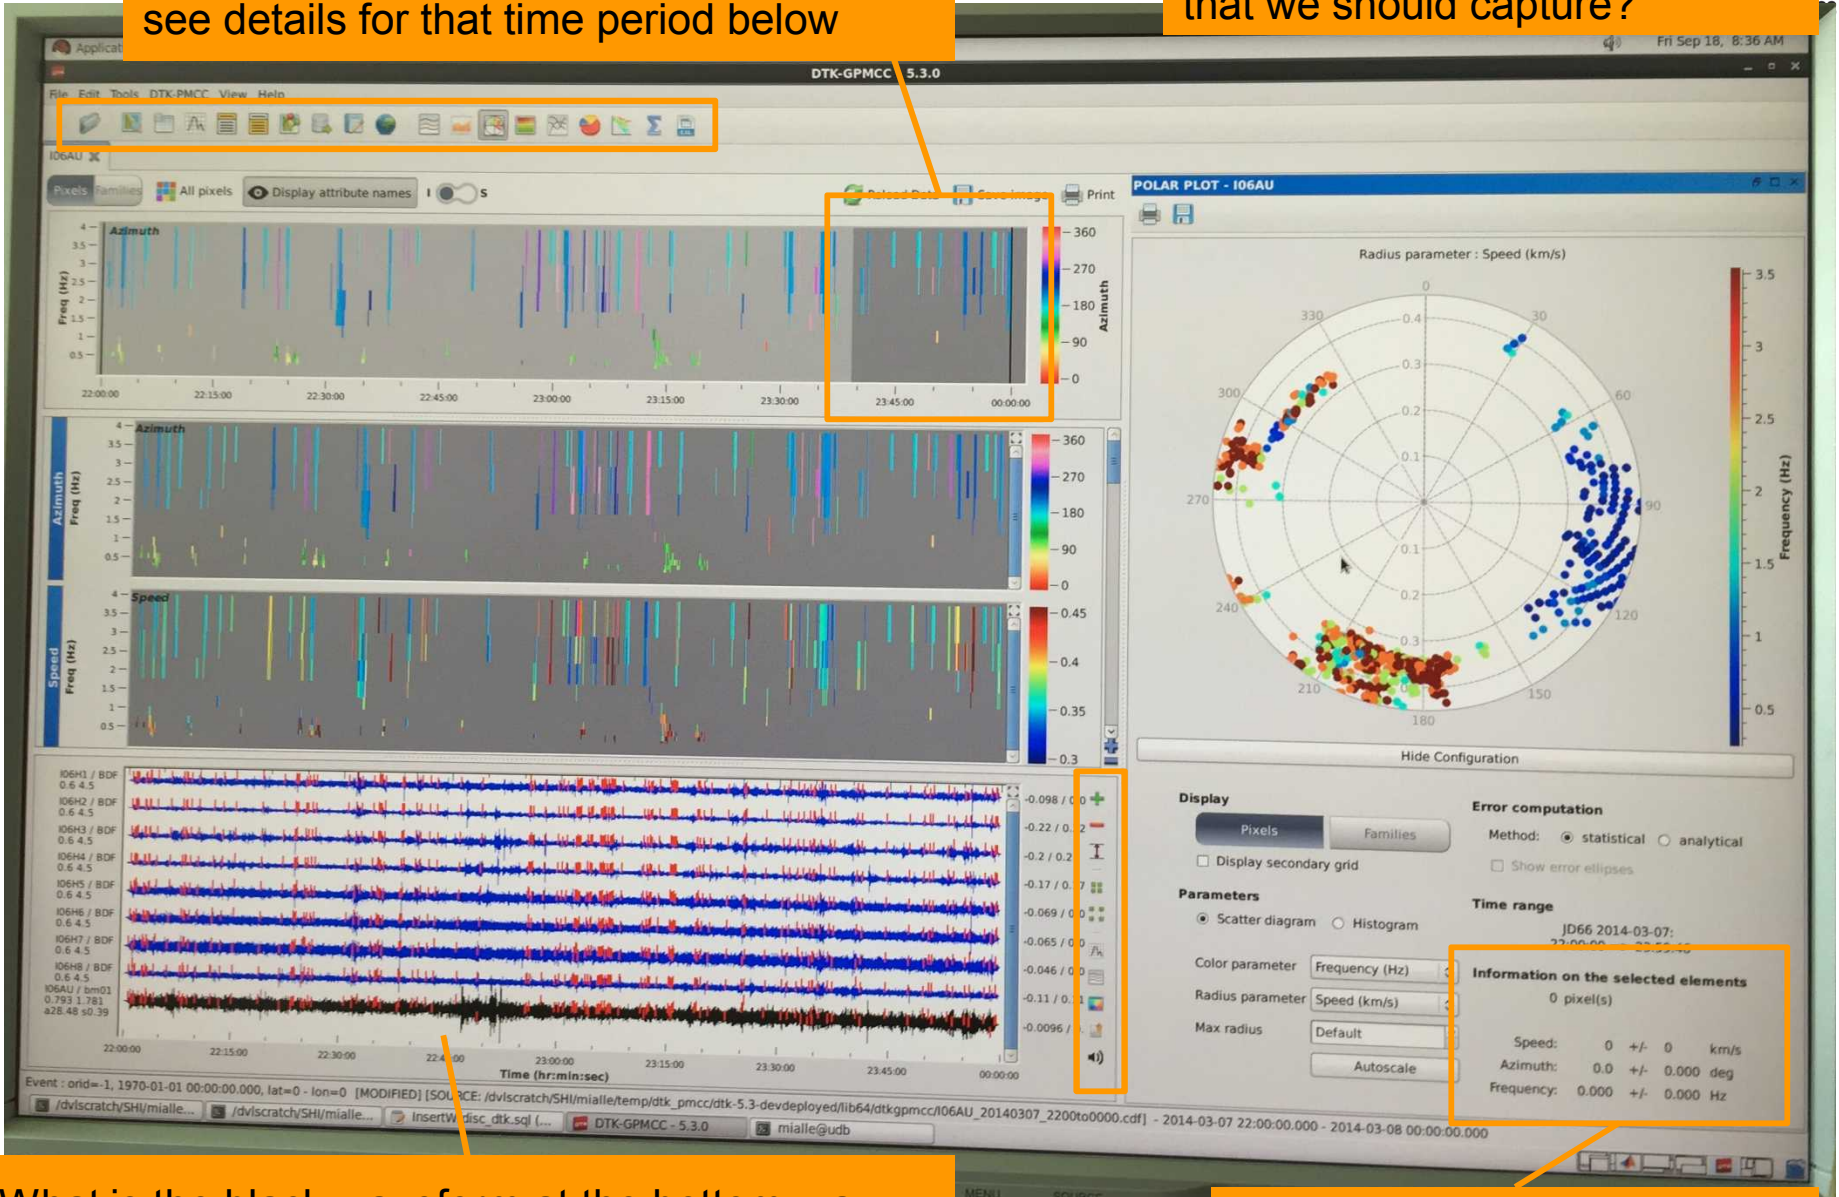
see details for that time period below

that we should capture?

Applicat

Fri Sep 18, 8:36 AM

DTK-GPMCC 5.3.0

File Edit Tools DTK-PMCC View Help

I06AU

Pixels Families All pixels Display attribute names s

Reload Data Save image Print

Azimuth

Freq (Hz)

4 3.5 3 2.5 2 1.5 1 0.5

22:00:00 22:15:00 22:30:00 22:45:00 23:00:00 23:15:00 23:30:00 23:45:00 00:00:00

360 270 180 90 0

Azimuth

Azimuth

Speed

0.45 0.4 0.35 0.3

I06H1 / BDF 0.6 4.5
I06H2 / BDF 0.6 4.5
I06H3 / BDF 0.6 4.5
I06H4 / BDF 0.6 4.5
I06H5 / BDF 0.6 4.5
I06H6 / BDF 0.6 4.5
I06H7 / BDF 0.6 4.5
I06H8 / BDF 0.6 4.5
I06AU / bm01 0.793 1.781 a28.48 s0.39

-0.098 / 0.0
-0.22 / 0.2
-0.2 / 0.2
-0.17 / 0.1
-0.069 / 0.0
-0.065 / 0.0
-0.046 / 0.0
-0.11 / 0.1
-0.0096 /

Time (hr:min:sec)

POLAR PLOT - I06AU

Radius parameter : Speed (km/s)

0 30 60 90 120 150 180 210 240 270 300 330

0.4 0.3 0.2 0.1

3.5 3 2.5 2 1.5 1 0.5

Frequency (Hz)

Hide Configuration

Display

Pixels Families

Display secondary grid

Parameters

Scatter diagram Histogram

Color parameter Frequency (Hz)

Radius parameter Speed (km/s)

Max radius Default

Autoscale

Error computation

Method: statistical analytical

Show error ellipses

Time range

JD66 2014-03-07:
22:00:00 - 23:59:59

Information on the selected elements

0 pixel(s)

Speed: 0 +/- 0 km/s
Azimuth: 0.0 +/- 0.000 deg
Frequency: 0.000 +/- 0.000 Hz

Event : orid=-1, 1970-01-01 00:00:00.000, lat=0 - lon=0 [MODIFIED] [SOURCE: /dvlscratch/SHI/mialle/temp/dtk_pmcc/dtk-5.3-devdeployed/lib64/dtkgpmcc/I06AU_20140307_2200to0000.cdf] - 2014-03-07 22:00:00.000 - 2014-03-08 00:00:00.000

/dvlscratch/SHI/mialle... /dvlscratch/SHI/mialle... InsertW disc_dtk.sql (... DTK-GPMCC - 5.3.0 mialle@udb

What is the black waveform at the bottom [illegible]